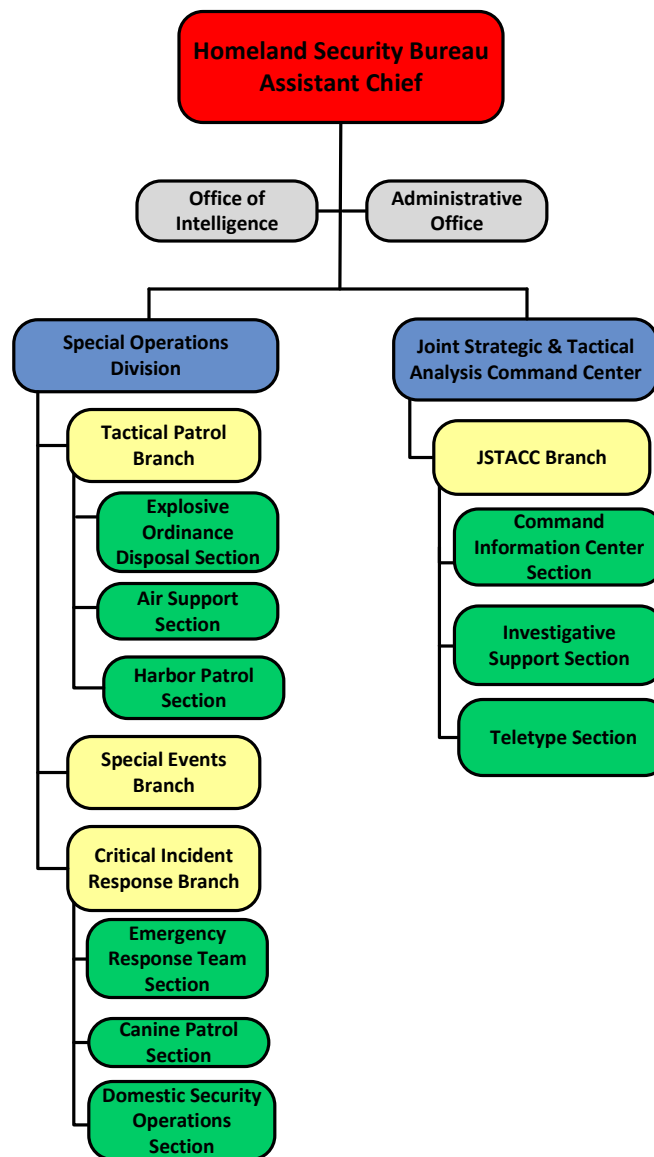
Homeland Security Bureau
Assistant Chief

Office of Intelligence

Administrative Office

Special Operations Division

Tactical Patrol Branch

Explosive Ordinance Disposal Section

Air Support Section

Harbor Patrol Section

Special Events Branch

Critical Incident Response Branch

Emergency Response Team Section

Canine Patrol Section

Domestic Security Operations Section

Joint Strategic & Tactical Analysis Command Center

JSTACC Branch

Command Information Center Section

Investigative Support Section

Teletype Section